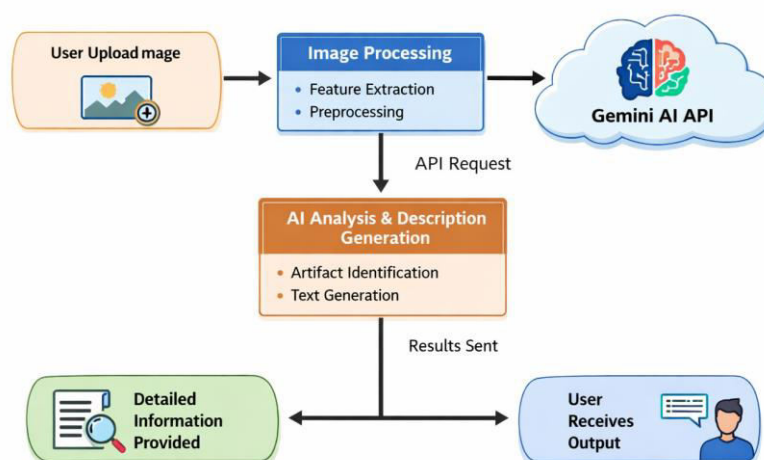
User Upload mage

Image Processing

• Feature Extraction
• Preprocessing

Gemini AI API

API Request

AI Analysis & Description Generation

• Artifact Identification
• Text Generation

Results Sent

Detailed Information Provided

User Receives Output